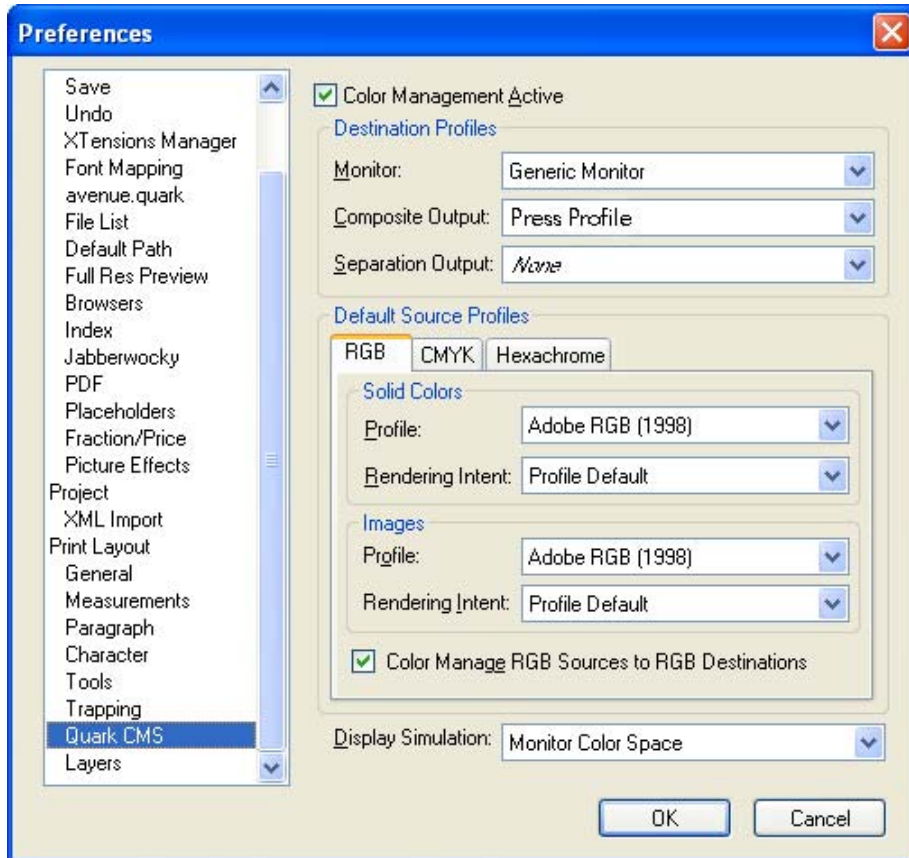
Preferences

Save
Undo
XTensions Manager
Font Mapping
avenue.quark
File List
Default Path
Full Res Preview
Browsers
Index
Jabberwocky
PDF
Placeholders
Fraction/Price
Picture Effects
Project
XML Import
Print Layout
General
Measurements
Paragraph
Character
Tools
Trapping
Quark CMS
Layers

Color Management Active

Destination Profiles
Monitor: Generic Monitor
Composite Output: Press Profile
Separation Output: None

Default Source Profiles
RGB CMYK Hexachrome

Solid Colors
Profile: Adobe RGB (1998)
Rendering Intent: Profile Default

Images
Profile: Adobe RGB (1998)
Rendering Intent: Profile Default

Color Manage RGB Sources to RGB Destinations

Display Simulation: Monitor Color Space

OK Cancel